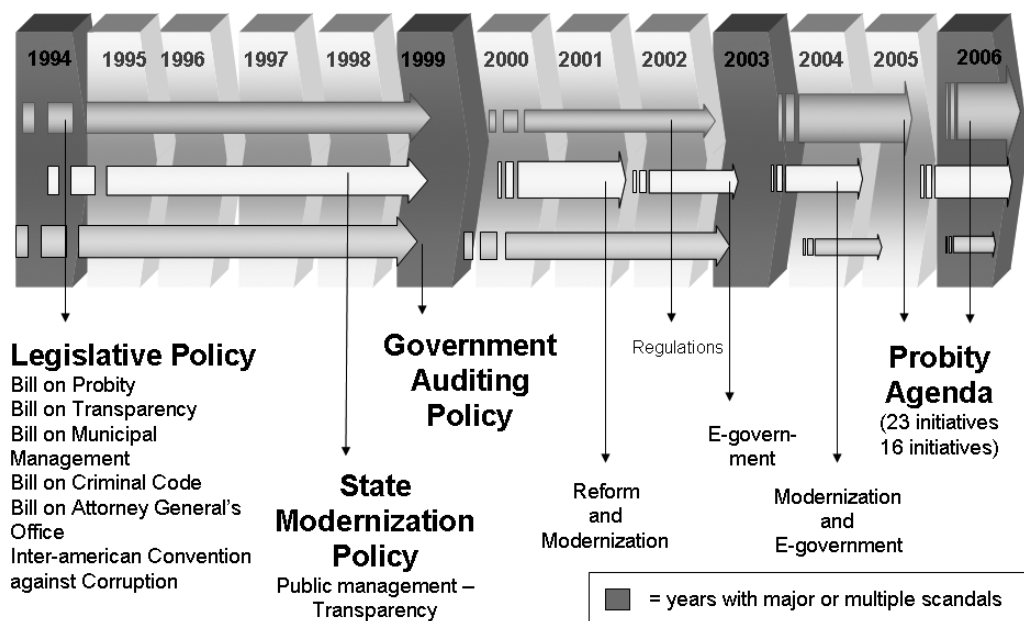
1994 1995 1996 1997 1998 1999 2000 2001 2002 2003 2004 2005 2006

Legislative Policy
Bill on Probity
Bill on Transparency
Bill on Municipal Management
Bill on Criminal Code
Bill on Attorney General's Office
Inter-american Convention against Corruption

State Modernization Policy
Public management – Transparency

Government Auditing Policy

Regulations

Reform and Modernization

E-government

Modernization and E-government

Probity Agenda
(23 initiatives
16 initiatives)

= years with major or multiple scandals